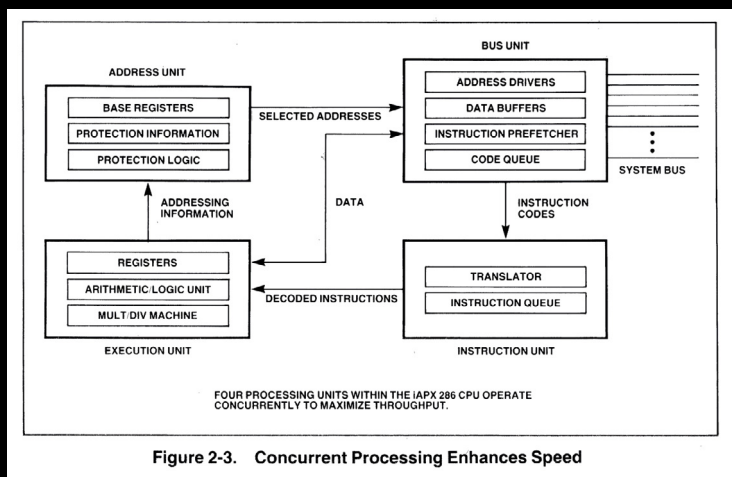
BUS UNIT

ADDRESS UNIT

BASE REGISTERS

PROTECTION INFORMATION

PROTECTION LOGIC

SELECTED ADDRESSES

ADDRESS DRIVERS

DATA BUFFERS

INSTRUCTION PREFETCHER

CODE QUEUE

SYSTEM BUS

ADDRESSING INFORMATION

DATA

INSTRUCTION CODES

REGISTERS

ARITHMETIC/LOGIC UNIT

MULT/DIV MACHINE

DECODED INSTRUCTIONS

TRANSLATOR

INSTRUCTION QUEUE

EXECUTION UNIT

INSTRUCTION UNIT

FOUR PROCESSING UNITS WITHIN THE iAPX 286 CPU OPERATE CONCURRENTLY TO MAXIMIZE THROUGHPUT.

Figure 2-3. Concurrent Processing Enhances Speed